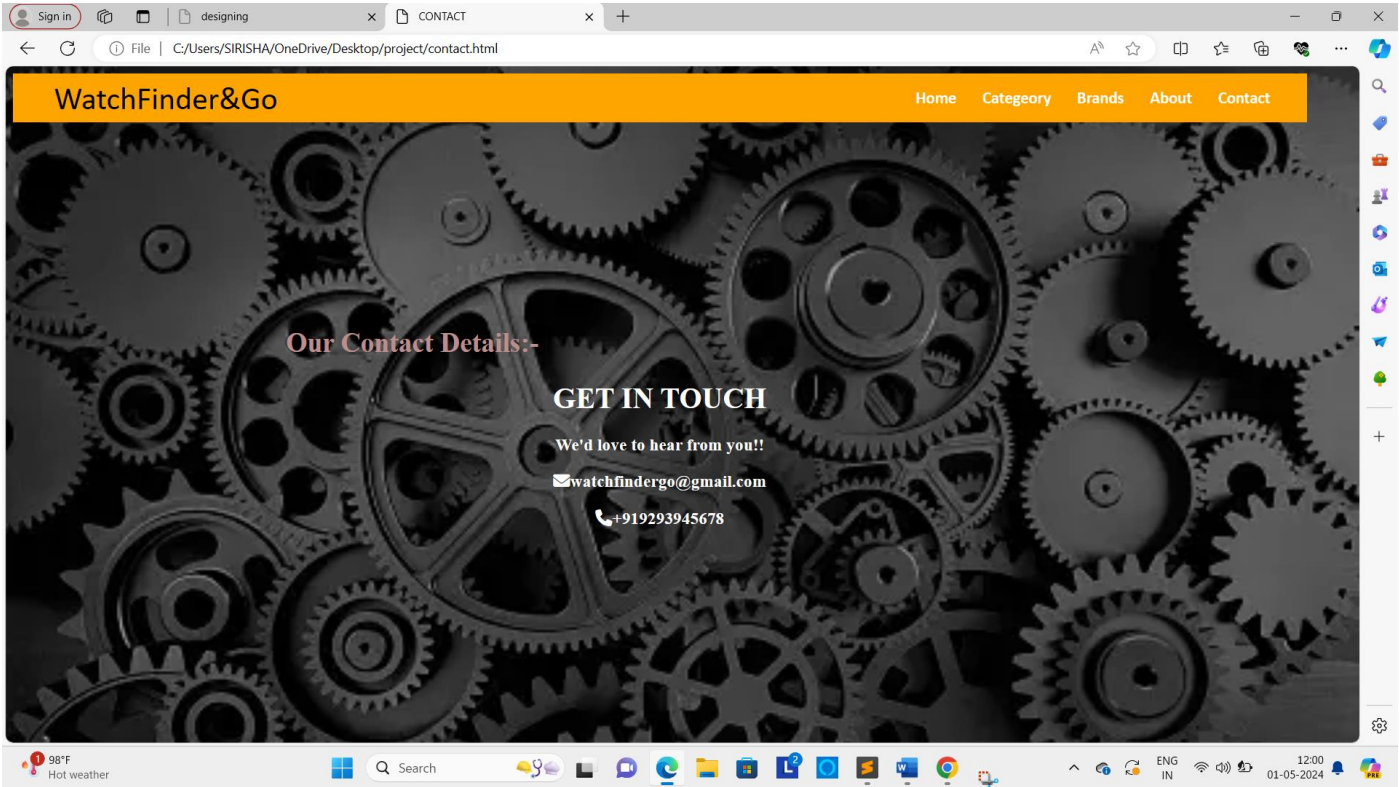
Sign in
designing
CONTACT
File | C:/Users/SIRISHA/OneDrive/Desktop/project/contact.html

WatchFinder&Go
Home Categeory Brands About Contact

Our Contact Details:-

GET IN TOUCH

We'd love to hear from you!!

watchfindergo@gmail.com

+919293945678

98°F
Hot weather
Search
ENG
IN
12:00
01-05-2024